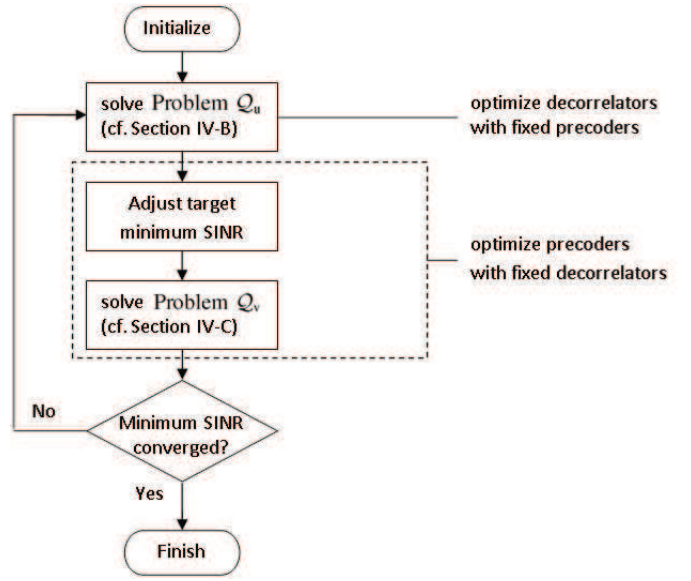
Initialize

solve Problem $\mathcal{Q}_u$
(cf. Section IV-B)

optimize decorrelators with fixed precoders

Adjust target minimum SINR

solve Problem $\mathcal{Q}_v$
(cf. Section IV-C)

optimize precoders with fixed decorrelators

No

Minimum SINR converged?

Yes

Finish